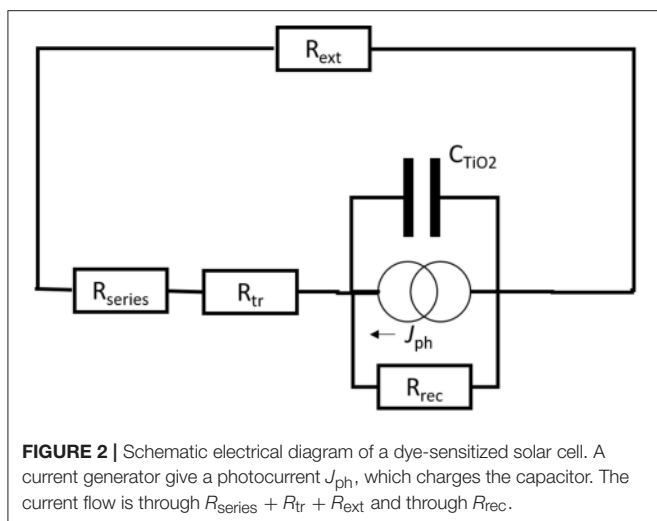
$R_{ext}$

$C_{TiO2}$

$R_{series}$

$R_{tr}$

$J_{ph}$

$R_{rec}$

**FIGURE 2 |** Schematic electrical diagram of a dye-sensitized solar cell. A current generator give a photocurrent $J_{ph}$, which charges the capacitor. The current flow is through $R_{series} + R_{tr} + R_{ext}$ and through $R_{rec}$.